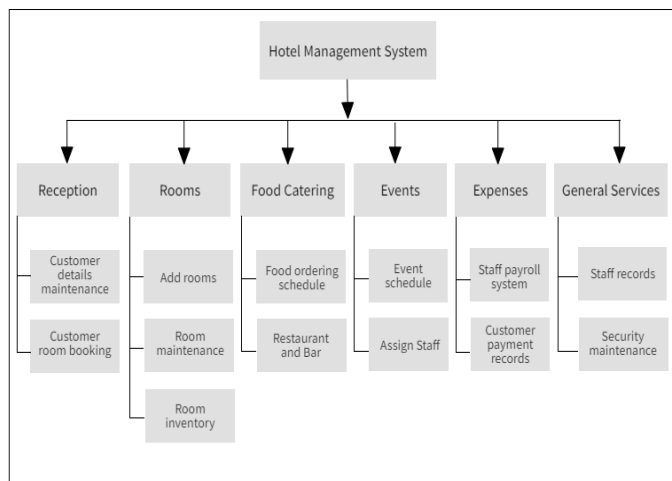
Hotel Management System

Reception

Customer details maintenance

Customer room booking

Rooms

Add rooms

Room maintenance

Room inventory

Food Catering

Food ordering schedule

Restaurant and Bar

Events

Event schedule

Assign Staff

Expenses

Staff payroll system

Customer payment records

General Services

Staff records

Security maintenance